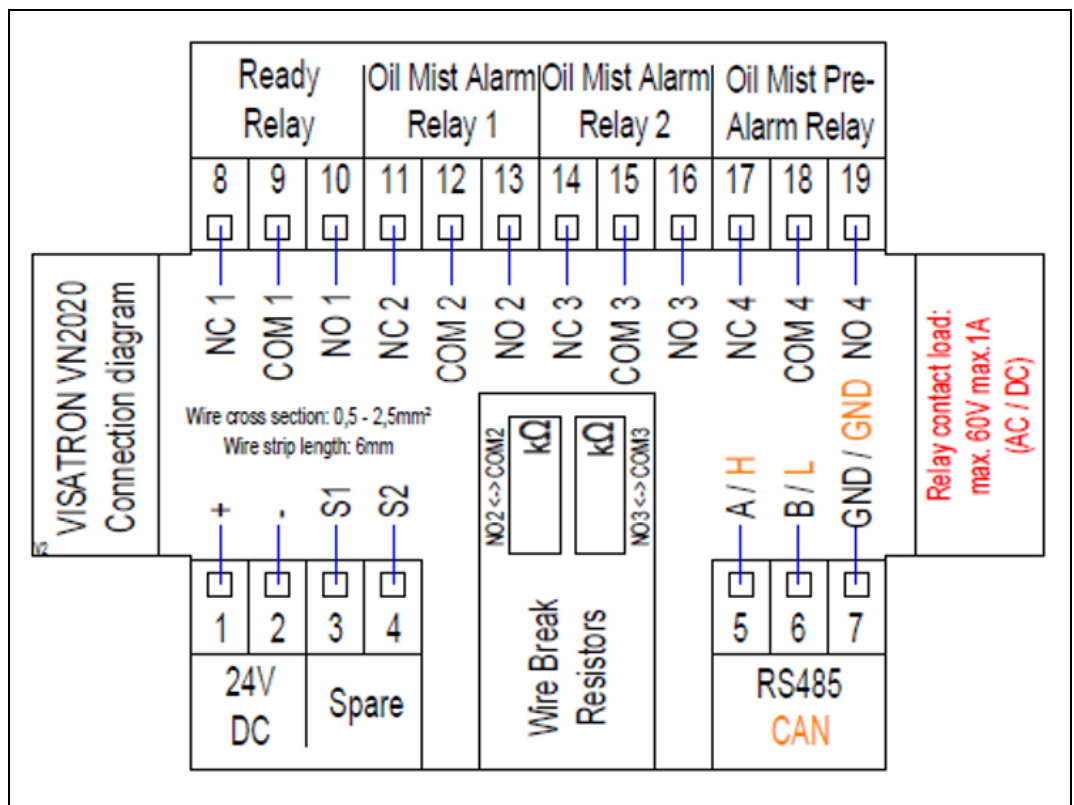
Ready Relay

Oil Mist Alarm Relay 1

Oil Mist Alarm Relay 2

Oil Mist Pre-Alarm Relay

8 9 10 11 12 13 14 15 16 17 18 19

NC 1 COM 1 NO 1 NC 2 COM 2 NO 2 NC 3 COM 3 NO 3 NC 4 COM 4 NO 4

VISATRON VN2020 Connection diagram

V3

Wire cross section: 0,5 - 2,5mm²
Wire strip length: 6mm

NO2 <-> COM2 kΩ

kΩ NO3 <-> COM3

Relay contact load: max. 60V max.1A (AC / DC)

+ - S1 S2

A / H B / L GND / GND

1 2 3 4

5 6 7

24V DC

Spare

Wire Break Resistors

RS485
CAN